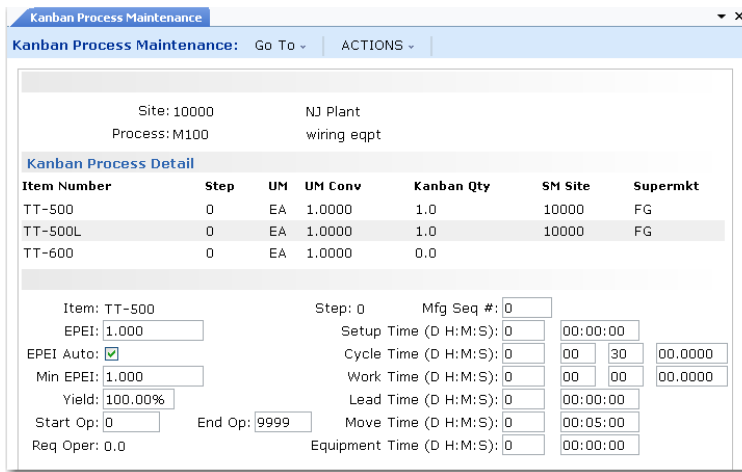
Kanban Process Maintenance

Kanban Process Maintenance: Go To ⌄ ACTIONS ⌄

Site: 10000 NJ Plant
Process: M100 wiring eqpt

Kanban Process Detail

| Item Number | Step | UM | UM Conv | Kanban Qty | SM Site | Supermkt |
|---|---|---|---|---|---|---|
| TT-500 | 0 | EA | 1.0000 | 1.0 | 10000 | FG |
| TT-500L | 0 | EA | 1.0000 | 1.0 | 10000 | FG |
| TT-600 | 0 | EA | 1.0000 | 0.0 | | |

Item: TT-500
Step: 0
Mfg Seq #: 0
EPEI: 1.000
Setup Time (D H:M:S): 0 00:00:00
EPEI Auto: ☑
Cycle Time (D H:M:S): 0 00 30 00.0000
Min EPEI: 1.000
Work Time (D H:M:S): 0 00 00 00.0000
Yield: 100.00%
Lead Time (D H:M:S): 0 00:00:00
Start Op: 0
End Op: 9999
Move Time (D H:M:S): 0 00:05:00
Req Oper: 0.0
Equipment Time (D H:M:S): 0 00:00:00